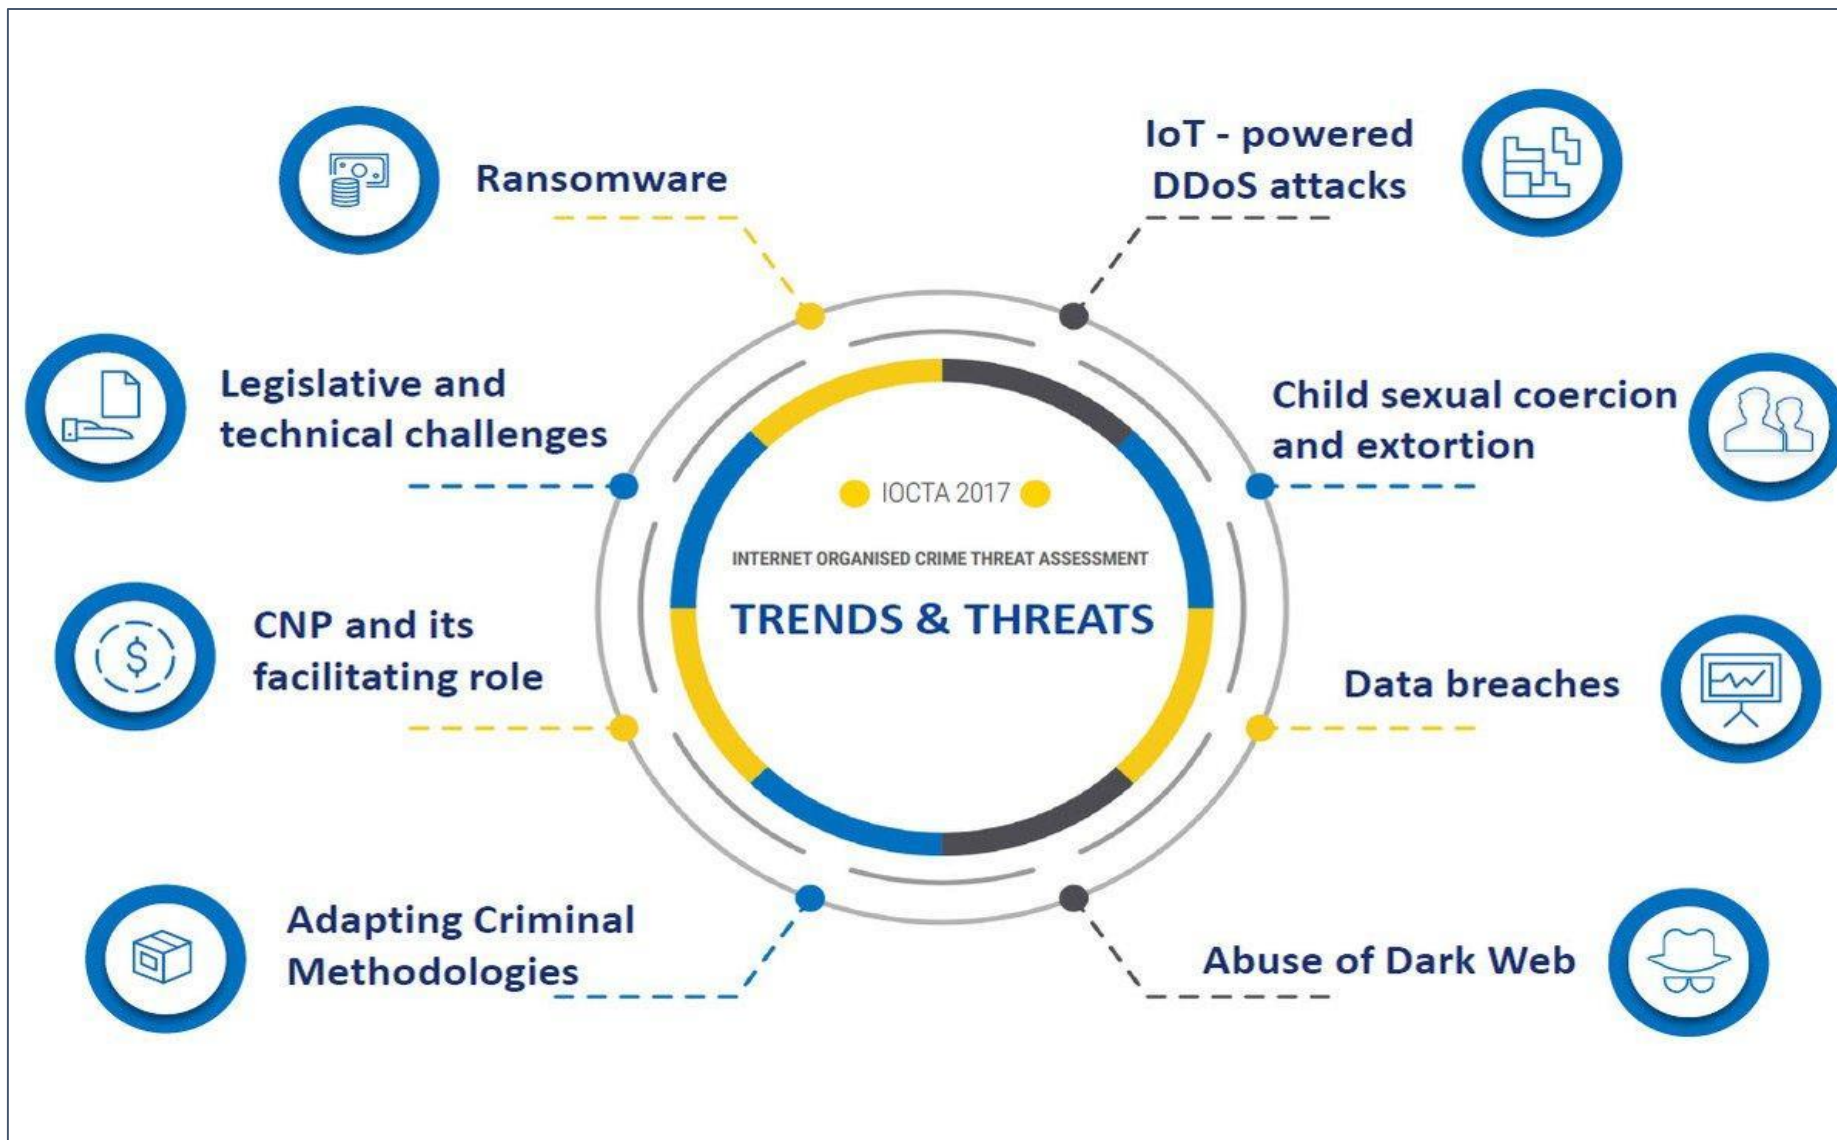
IOCTA 2017

INTERNET ORGANISED CRIME THREAT ASSESSMENT

TRENDS & THREATS

Ransomware

IoT - powered DDoS attacks

Legislative and technical challenges

Child sexual coercion and extortion

CNP and its facilitating role

Data breaches

Adapting Criminal Methodologies

Abuse of Dark Web